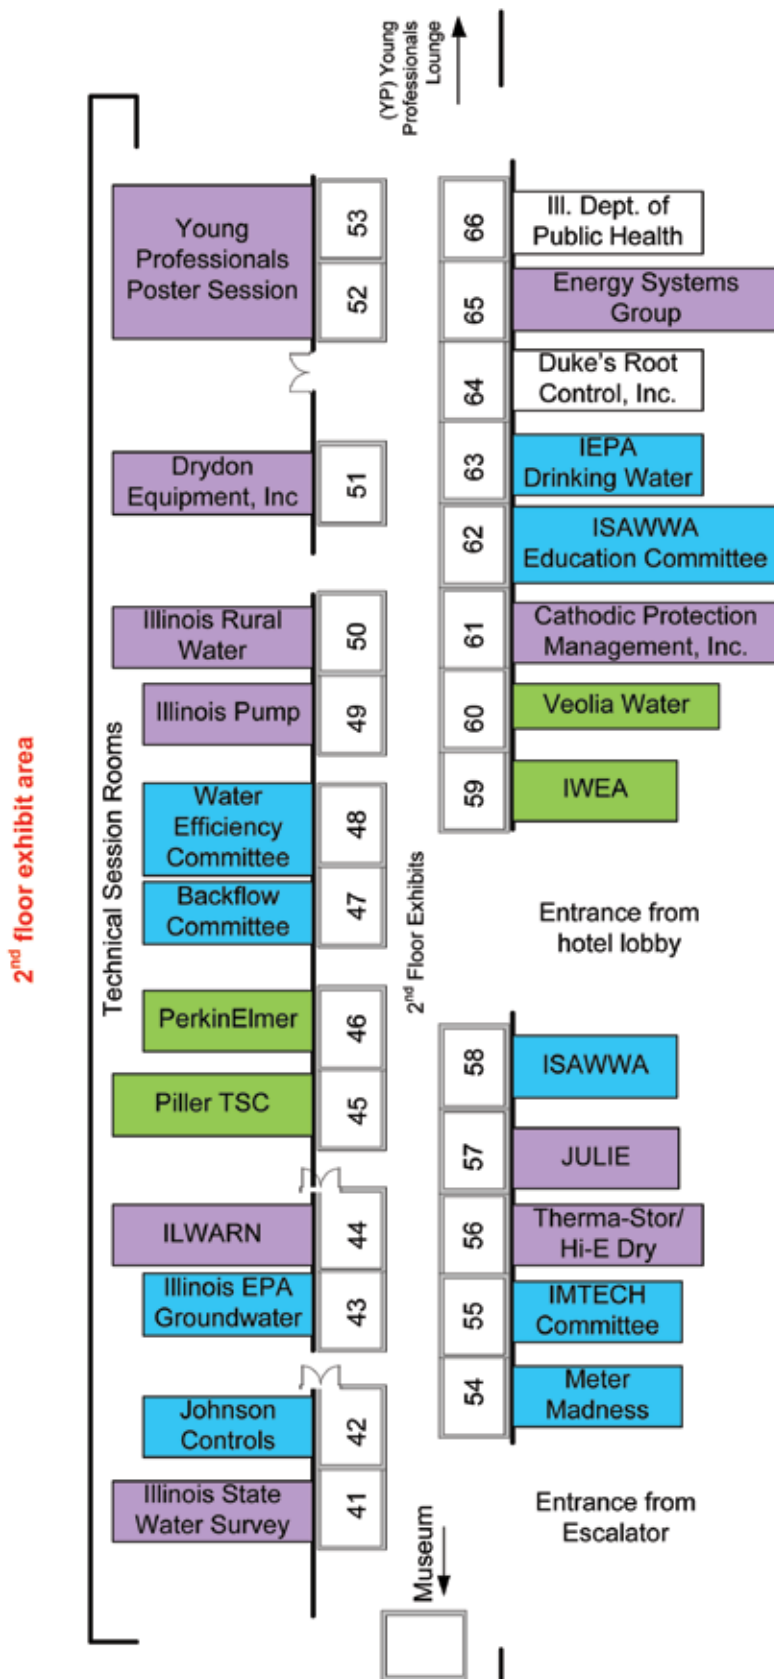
(YP) Young Professionals Lounge

2$^{nd}$ floor exhibit area

Technical Session Rooms

Young Professionals Poster Session | 53 | 52

Drydon Equipment, Inc | 51

Illinois Rural Water | 50

Illinois Pump | 49

Water Efficiency Committee | 48

Backflow Committee | 47

PerkinElmer | 46

Piller TSC | 45

ILWARN | 44

Illinois EPA Groundwater | 43

Johnson Controls | 42

Illinois State Water Survey | 41

2$^{nd}$ Floor Exhibits

66 | Ill. Dept. of Public Health

65 | Energy Systems Group

64 | Duke's Root Control, Inc.

63 | IEPA Drinking Water

62 | ISAWWA Education Committee

61 | Cathodic Protection Management, Inc.

60 | Veolia Water

59 | IWEA

Entrance from hotel lobby

58 | ISAWWA

57 | JULIE

56 | Therma-Stor/ Hi-E Dry

55 | IMTECH Committee

54 | Meter Madness

Entrance from Escalator

Museum